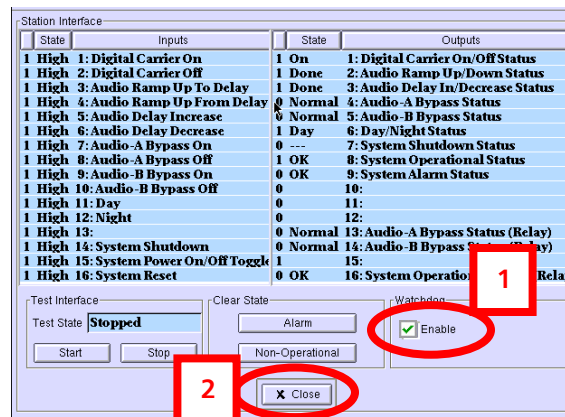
Station Interface

| | State | Inputs |
|---|---|---|
| 1 | High | 1: Digital Carrier On |
| 1 | High | 2: Digital Carrier Off |
| 1 | High | 3: Audio Ramp Up To Delay |
| 1 | High | 4: Audio Ramp Up From Delay |
| 1 | High | 5: Audio Delay Increase |
| 1 | High | 6: Audio Delay Decrease |
| 1 | High | 7: Audio-A Bypass On |
| 1 | High | 8: Audio-A Bypass Off |
| 1 | High | 9: Audio-B Bypass On |
| 1 | High | 10: Audio-B Bypass Off |
| 1 | High | 11: Day |
| 1 | High | 12: Night |
| 1 | High | 13: |
| 1 | High | 14: System Shutdown |
| 1 | High | 15: System Power On/Off Toggle |
| 1 | High | 16: System Reset |

| | State | Outputs |
|---|---|---|
| 1 | On | 1: Digital Carrier On/Off Status |
| 1 | Done | 2: Audio Ramp Up/Down Status |
| 1 | Done | 3: Audio Delay In/Decrease Status |
| 0 | Normal | 4: Audio-A Bypass Status |
| 0 | Normal | 5: Audio-B Bypass Status |
| 1 | Day | 6: Day/Night Status |
| 0 | --- | 7: System Shutdown Status |
| 1 | OK | 8: System Operational Status |
| 0 | OK | 9: System Alarm Status |
| 0 | | 10: |
| 0 | | 11: |
| 0 | | 12: |
| 0 | Normal | 13: Audio-A Bypass Status (Relay) |
| 0 | Normal | 14: Audio-B Bypass S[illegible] (Relay) |
| 1 | | 15: |
| 0 | OK | 16: System Operatio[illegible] Rela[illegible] |

Test Interface
Test State Stopped
Start Stop

Clear State
Alarm
Non-Operational

Watchdog
Enable

1
2

Close